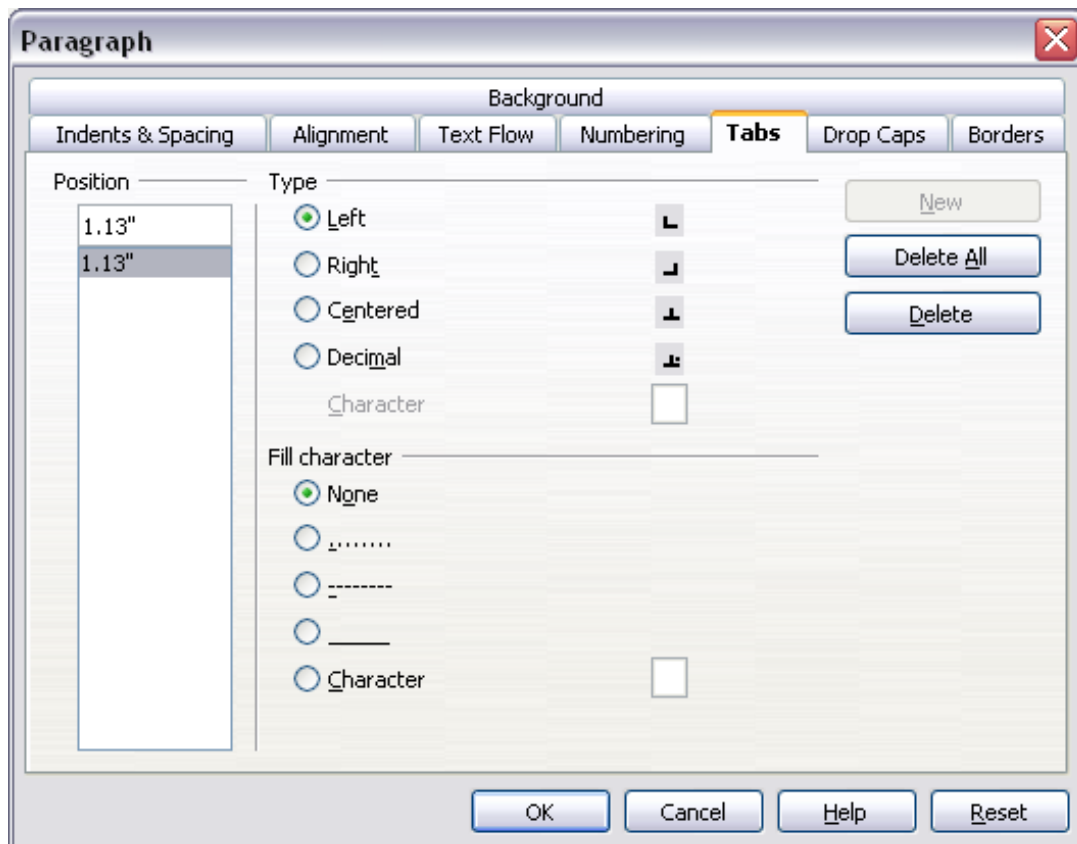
Paragraph

Background

Indents & Spacing | Alignment | Text Flow | Numbering | Tabs | Drop Caps | Borders

Position

1.13"

1.13"

Type

Left

Right

Centered

Decimal

Character

Fill character

None

........

--------

_____

Character

New

Delete All

Delete

OK

Cancel

Help

Reset